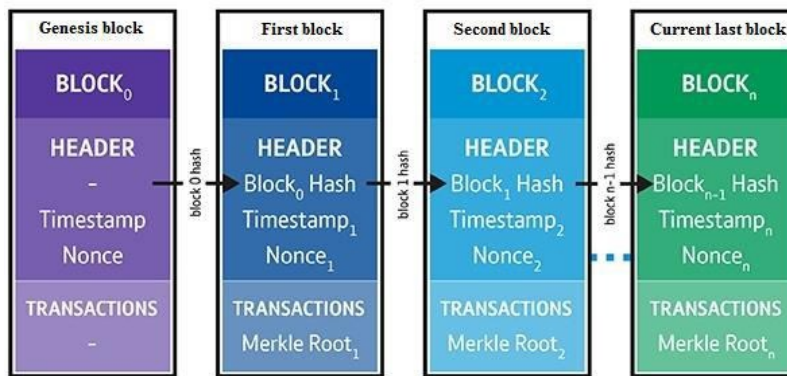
Genesis block

BLOCK$_0$

HEADER

-

Timestamp

Nonce

TRANSACTIONS

-

block 0 hash

First block

BLOCK$_1$

HEADER

Block$_0$ Hash

Timestamp$_1$

Nonce$_1$

TRANSACTIONS

Merkle Root$_1$

block 1 hash

Second block

BLOCK$_2$

HEADER

Block$_1$ Hash

Timestamp$_2$

Nonce$_2$

TRANSACTIONS

Merkle Root$_2$

block n-1 hash

Current last block

BLOCK$_n$

HEADER

Block$_{n-1}$ Hash

Timestamp$_n$

Nonce$_n$

TRANSACTIONS

Merkle Root$_n$